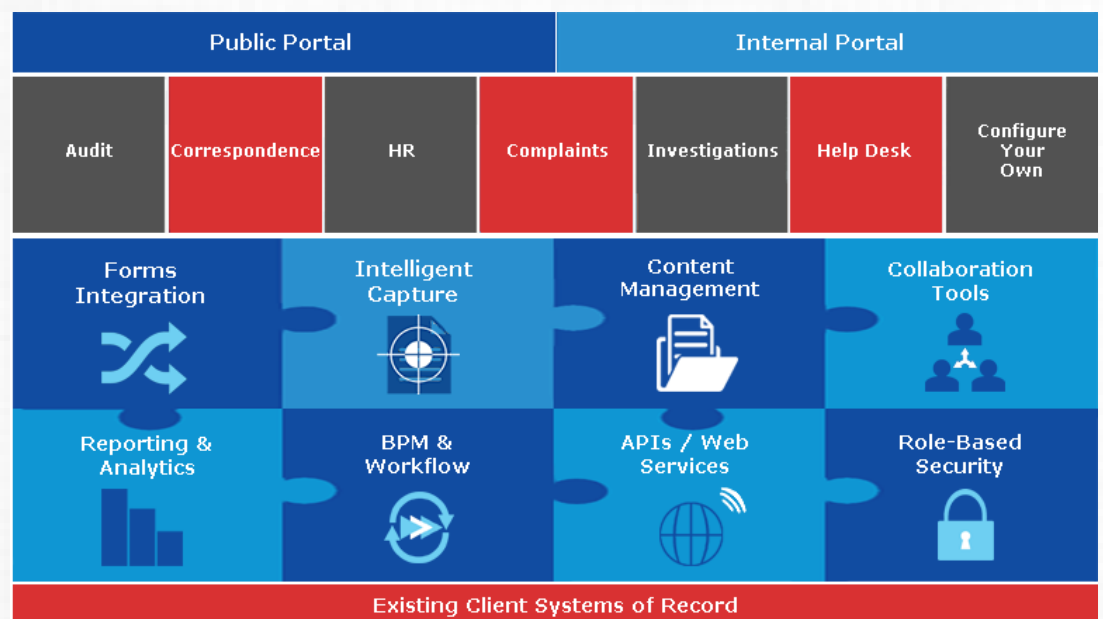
Public Portal

Internal Portal

| Audit | Correspondence | HR | Complaints | Investigations | Help Desk | Configure Your Own |
|---|---|---|---|---|---|---|

Forms Integration

Intelligent Capture

Content Management

Collaboration Tools

Reporting & Analytics

BPM & Workflow

APIs / Web Services

Role-Based Security

Existing Client Systems of Record